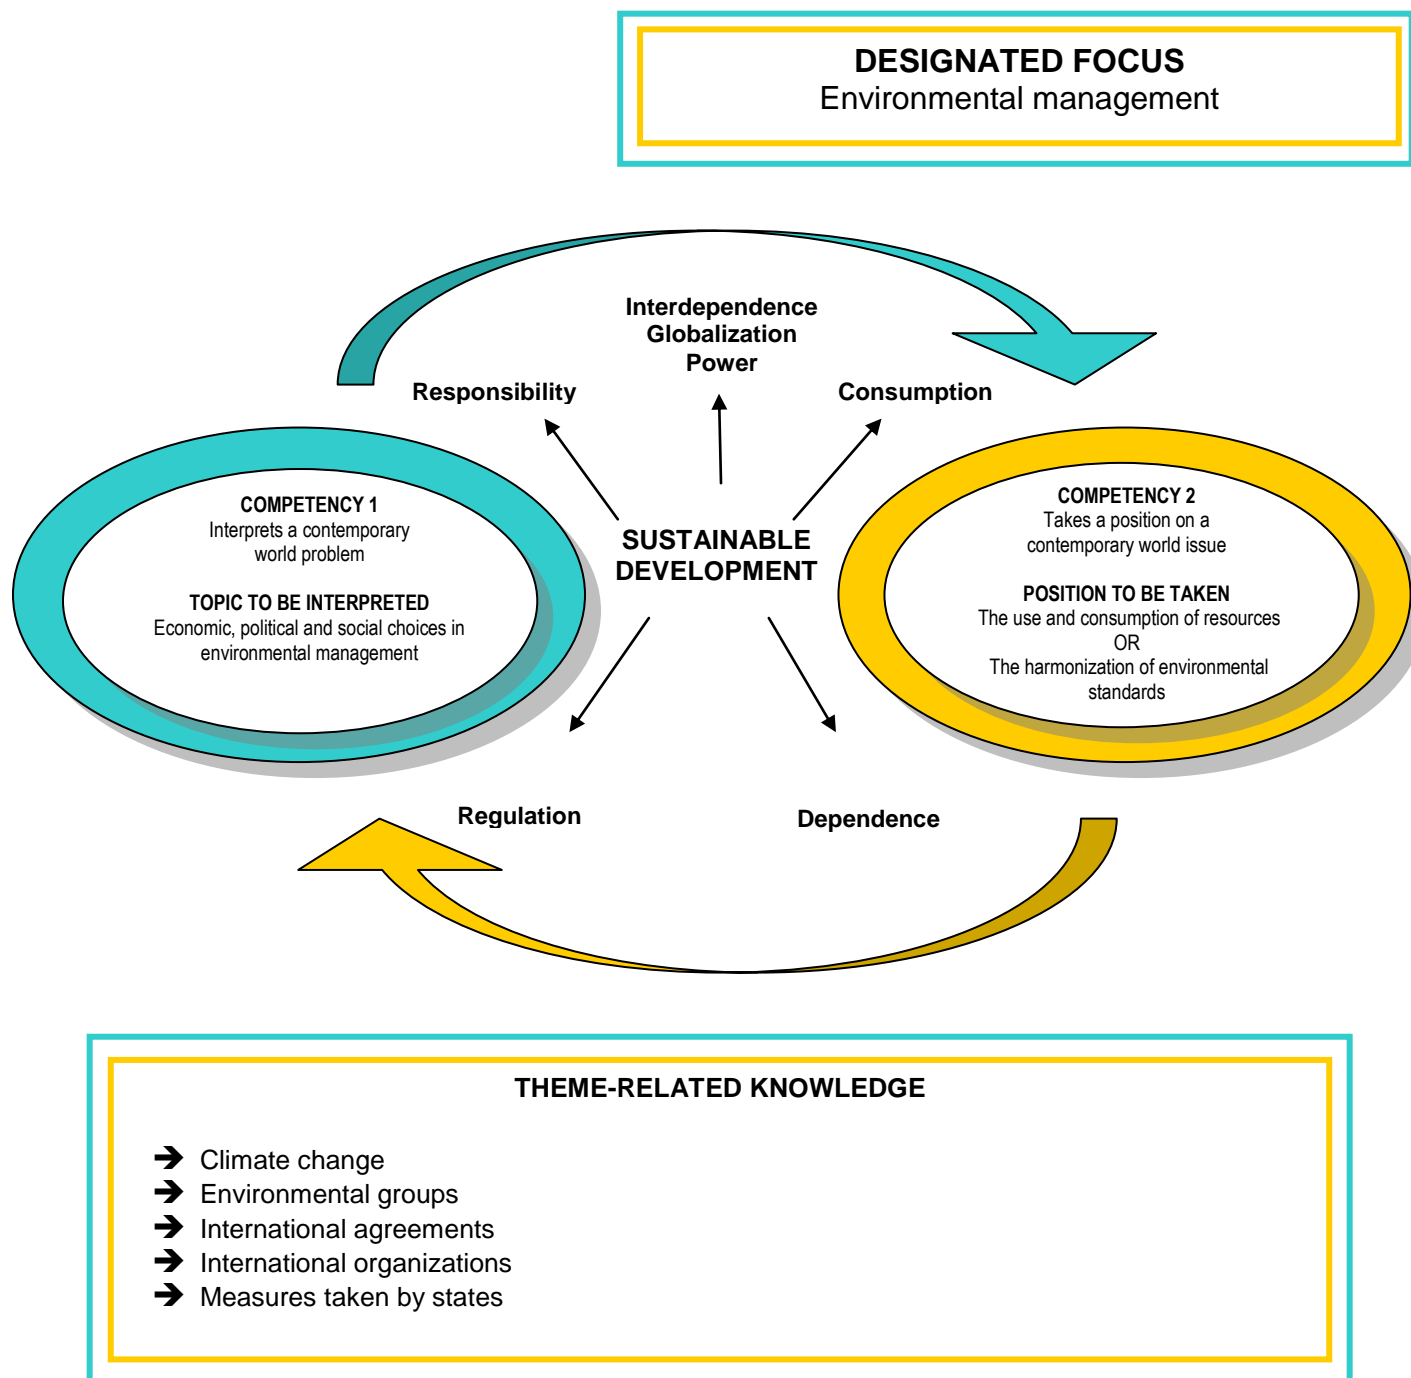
DESIGNATED FOCUS
Environmental management

Interdependence
Globalization
Power

Responsibility

Consumption

COMPETENCY 1
Interprets a contemporary world problem

TOPIC TO BE INTERPRETED
Economic, political and social choices in environmental management

SUSTAINABLE DEVELOPMENT

COMPETENCY 2
Takes a position on a contemporary world issue

POSITION TO BE TAKEN
The use and consumption of resources
OR
The harmonization of environmental standards

Regulation

Dependence

THEME-RELATED KNOWLEDGE

➔ Climate change
➔ Environmental groups
➔ International agreements
➔ International organizations
➔ Measures taken by states